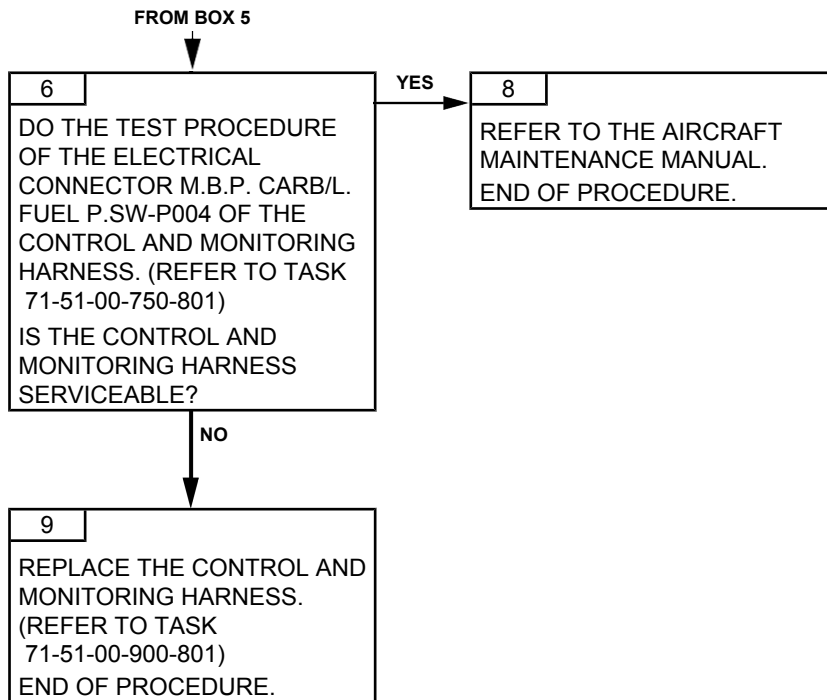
FROM BOX 5

6

DO THE TEST PROCEDURE OF THE ELECTRICAL CONNECTOR M.B.P. CARB/L. FUEL P.SW-P004 OF THE CONTROL AND MONITORING HARNESS. (REFER TO TASK 71-51-00-750-801)

IS THE CONTROL AND MONITORING HARNESS SERVICEABLE?

YES

8

REFER TO THE AIRCRAFT MAINTENANCE MANUAL.

END OF PROCEDURE.

NO

9

REPLACE THE CONTROL AND MONITORING HARNESS. (REFER TO TASK 71-51-00-900-801)

END OF PROCEDURE.